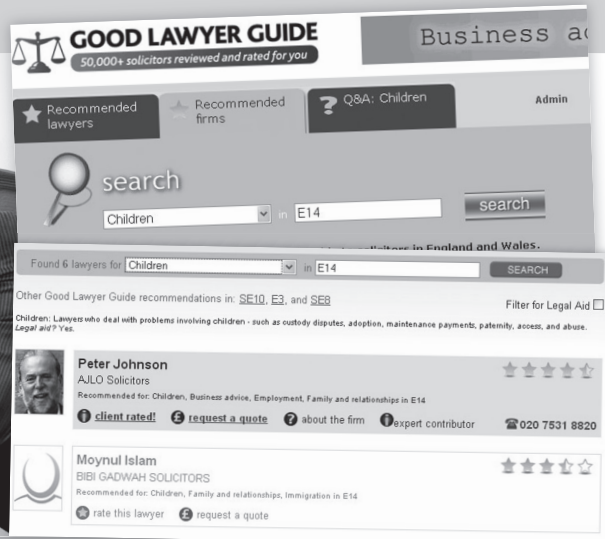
GOOD LAWYER GUIDE
50,000+ solicitors reviewed and rated for you

Business ad

Recommended lawyers

Recommended firms

Q&A: Children

Admin

search

Children

in E14

search

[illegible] solicitors in England and Wales.

Found 6 lawyers for Children in E14 SEARCH

Other Good Lawyer Guide recommendations in: SE10, E3, and SE8

Filter for Legal Aid

Children: Lawyers who deal with problems involving children - such as custody disputes, adoption, maintenance payments, paternity, access, and abuse. Legal aid? Yes.

Peter Johnson
AJLO Solicitors
Recommended for: Children, Business advice, Employment, Family and relationships in E14

client rated! request a quote about the firm expert contributor 020 7531 8820

Moynul Islam
BIBI GADWAH SOLICITORS
Recommended for: Children, Family and relationships, Immigration in E14

rate this lawyer request a quote